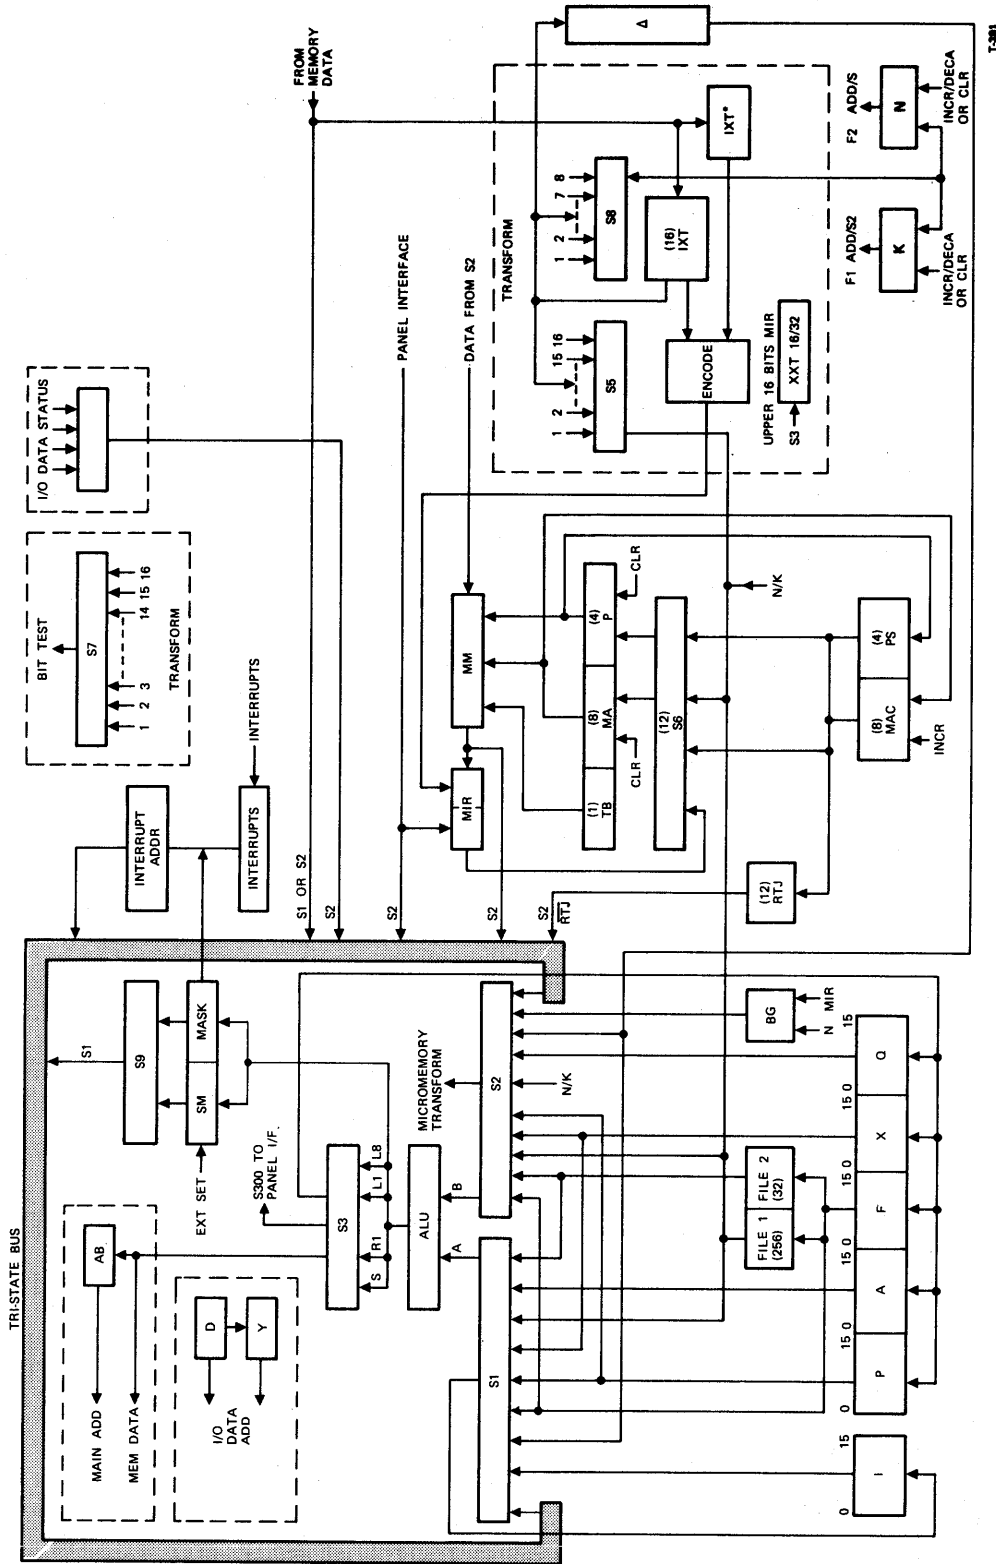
T-381

FROM MEMORY DATA

Δ

TRANSFORM

IXT*

S8

(16) IXT

S5

ENCODE

1 2 15 16

1 2 7 8

UPPER 16 BITS MIR

XXT 16/32

S3

F1 ADD/S2

K

INCR/DECA OR CLR

F2 ADD/S

N

INCR/DECA OR CLR

PANEL INTERFACE

DATA FROM S2

I/O DATA STATUS

BIT TEST

S7

1 2 3 14 15 16

TRANSFORM

INTERRUPTS

INTERRUPT ADDR

INTERRUPTS

MM

MIR

(4) P

(8) MA

(1) TB

CLR

CLR

(12) S6

N/K

(4) PS

(8) MAC

INCR

(12) RTJ

S1 OR S2

S2

S2

S2

S2 $\overline{RTJ}$

TRI-STATE BUS

S1

S9

SM

MASK

EXT SET

S300 TO PANEL I/F.

S3

S

R1

L1

L8

ALU

A

B

MICROMEMORY TRANSFORM

S2

N/K

BG

N

MIR

AB

MAIN ADD

MEM DATA

D

Y

I/O DATA ADD

S1

FILE 1 (256)

FILE 2 (32)

0 15

I

0 15

P

0 15

A

0 15

F

0 15

X

0 15

Q